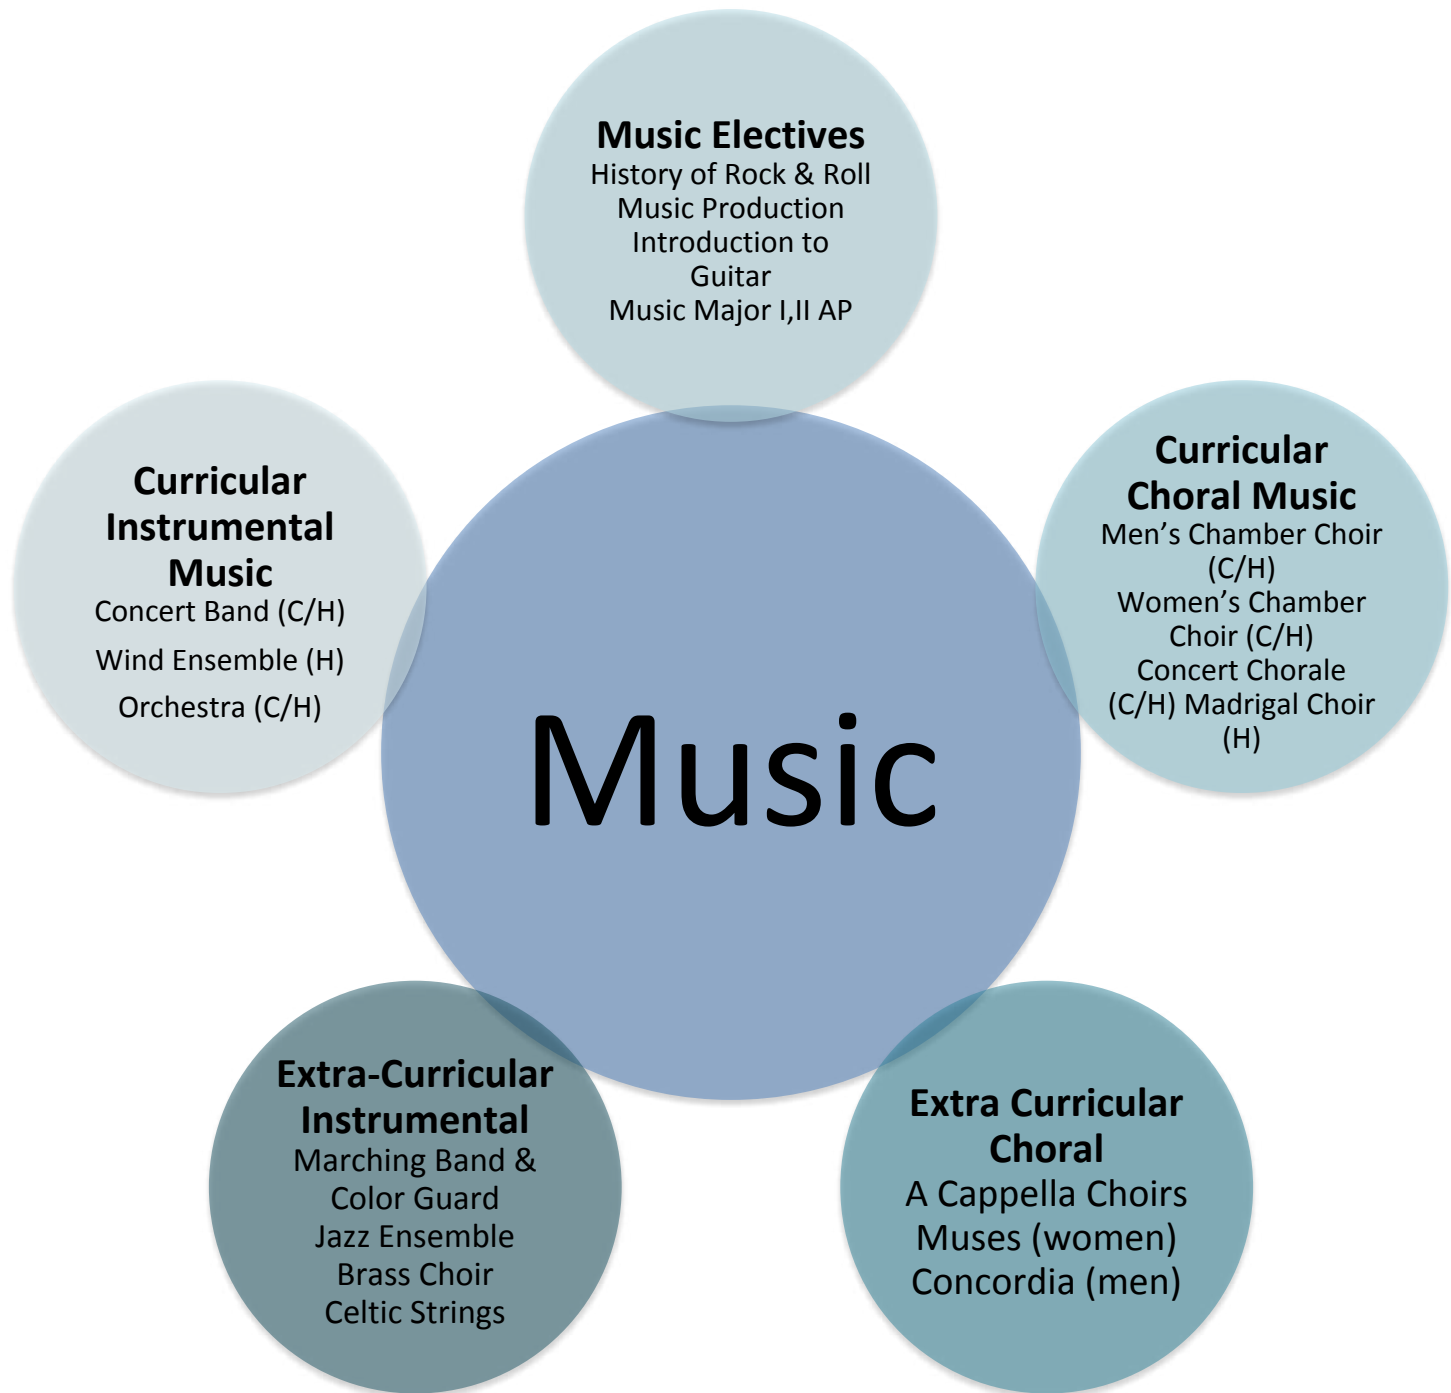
Music Electives
History of Rock & Roll
Music Production
Introduction to Guitar
Music Major I,II AP

Curricular Instrumental Music
Concert Band (C/H)
Wind Ensemble (H)
Orchestra (C/H)

Music

Curricular Choral Music
Men's Chamber Choir (C/H)
Women's Chamber Choir (C/H)
Concert Chorale (C/H) Madrigal Choir (H)

Extra-Curricular Instrumental
Marching Band & Color Guard
Jazz Ensemble
Brass Choir
Celtic Strings

Extra Curricular Choral
A Cappella Choirs
Muses (women)
Concordia (men)